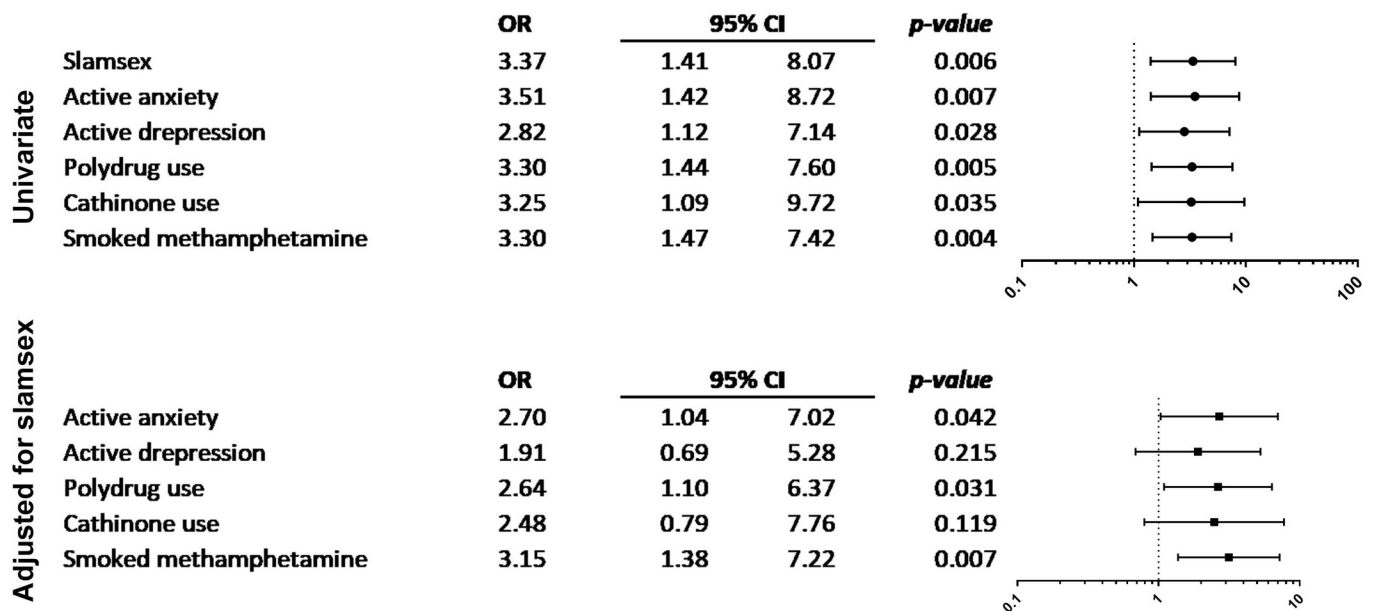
Univariate

| | OR | 95% CI | | p-value |
|---|---|---|---|---|
| Slamsex | 3.37 | 1.41 | 8.07 | 0.006 |
| Active anxiety | 3.51 | 1.42 | 8.72 | 0.007 |
| Active drepression | 2.82 | 1.12 | 7.14 | 0.028 |
| Polydrug use | 3.30 | 1.44 | 7.60 | 0.005 |
| Cathinone use | 3.25 | 1.09 | 9.72 | 0.035 |
| Smoked methamphetamine | 3.30 | 1.47 | 7.42 | 0.004 |

0.1 1 10 100

Adjusted for slamsex

| | OR | 95% CI | | p-value |
|---|---|---|---|---|
| Active anxiety | 2.70 | 1.04 | 7.02 | 0.042 |
| Active drepression | 1.91 | 0.69 | 5.28 | 0.215 |
| Polydrug use | 2.64 | 1.10 | 6.37 | 0.031 |
| Cathinone use | 2.48 | 0.79 | 7.76 | 0.119 |
| Smoked methamphetamine | 3.15 | 1.38 | 7.22 | 0.007 |

0.1 1 10